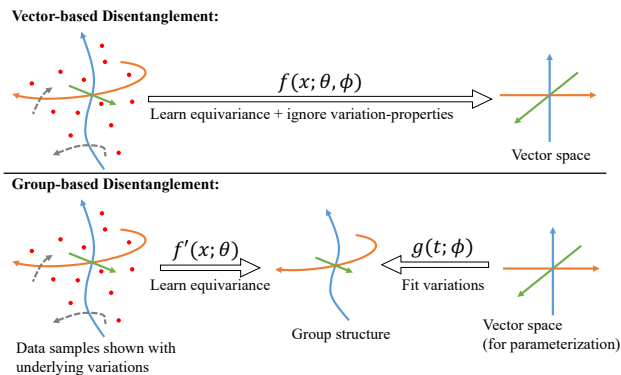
Vector-based Disentanglement:

$f(x;\theta,\phi)$

Learn equivariance + ignore variation-properties

Vector space

Group-based Disentanglement:

$f'(x;\theta)$

Learn equivariance

$g(t;\phi)$

Fit variations

Data samples shown with underlying variations

Group structure

Vector space (for parameterization)